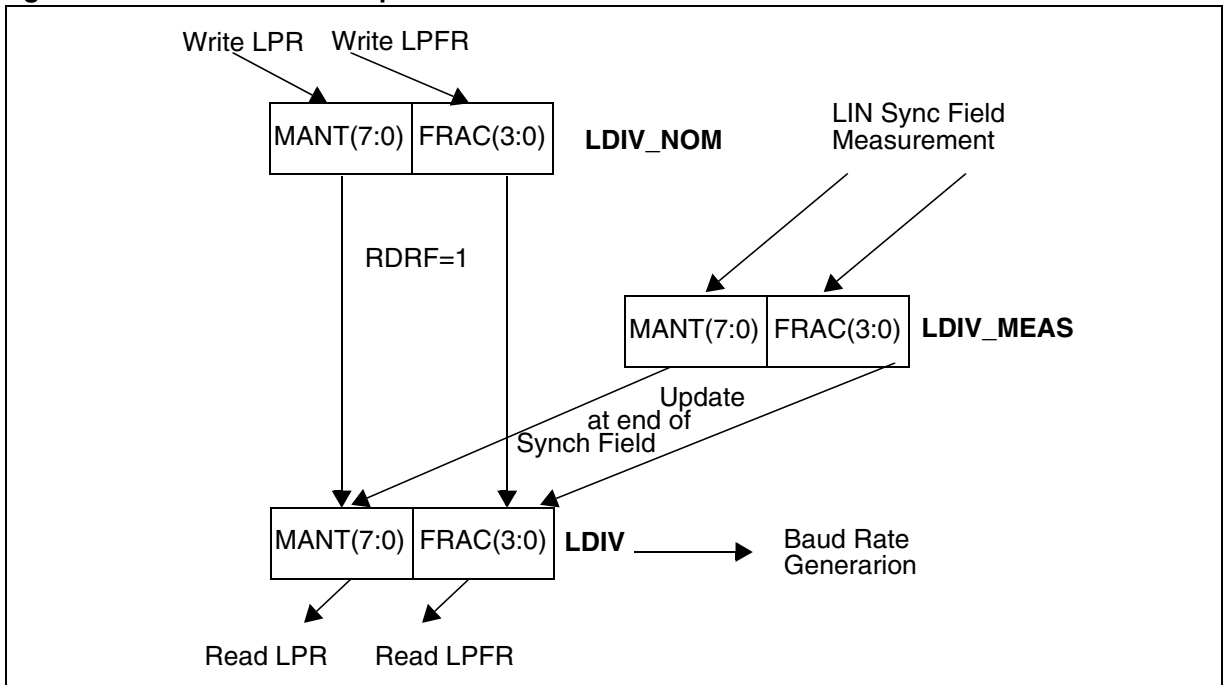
Write LPR
Write LPFR

MANT(7:0) FRAC(3:0) LDIV_NOM

LIN Sync Field Measurement

RDRF=1

MANT(7:0) FRAC(3:0) LDIV_MEAS

Update at end of Synch Field

MANT(7:0) FRAC(3:0) LDIV

Baud Rate Generarion

Read LPR
Read LPFR